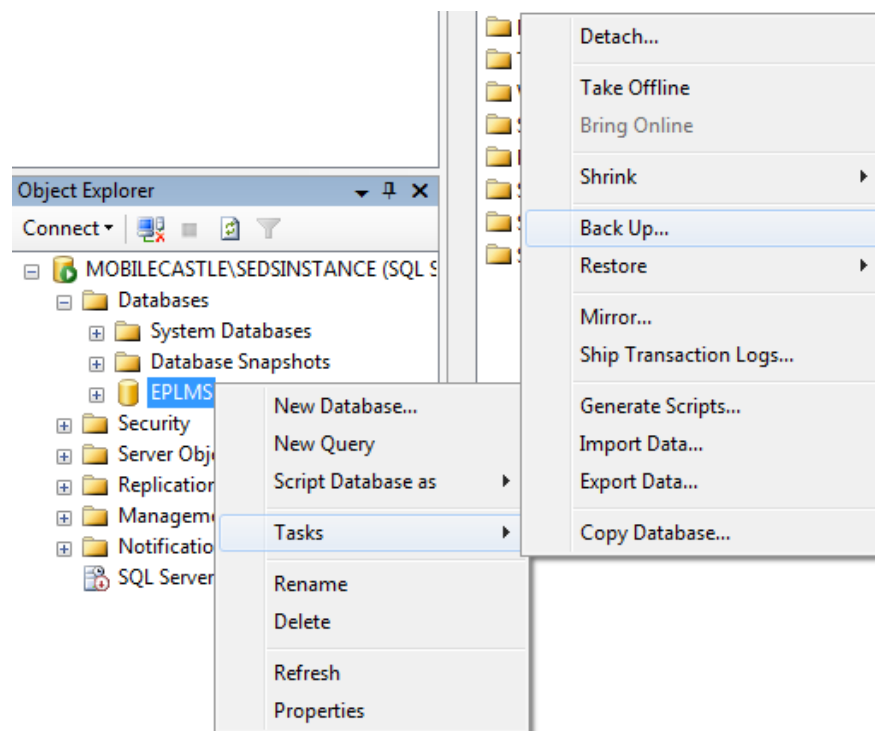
Object Explorer

Connect

MOBILECASTLE\SEDSINSTANCE (SQL S

Databases

System Databases

Database Snapshots

EPLMS

Security

Server Obj

Replication

Manageme

Notificatio

SQL Server

New Database...

New Query

Script Database as

Tasks

Rename

Delete

Refresh

Properties

Detach...

Take Offline

Bring Online

Shrink

Back Up...

Restore

Mirror...

Ship Transaction Logs...

Generate Scripts...

Import Data...

Export Data...

Copy Database...